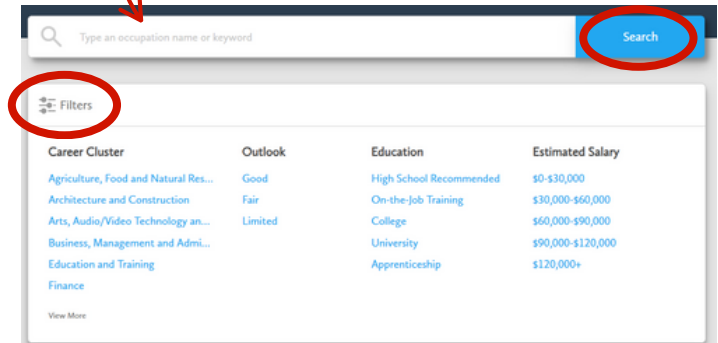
Type an occupation name or keyword

Search

Filters

Career Cluster
Agriculture, Food and Natural Res...
Architecture and Construction
Arts, Audio/Video Technology an...
Business, Management and Admi...
Education and Training
Finance
View More

Outlook
Good
Fair
Limited

Education
High School Recommended
On-the-Job Training
College
University
Apprenticeship

Estimated Salary
$0-$30,000
$30,000-$60,000
$60,000-$90,000
$90,000-$120,000
$120,000+